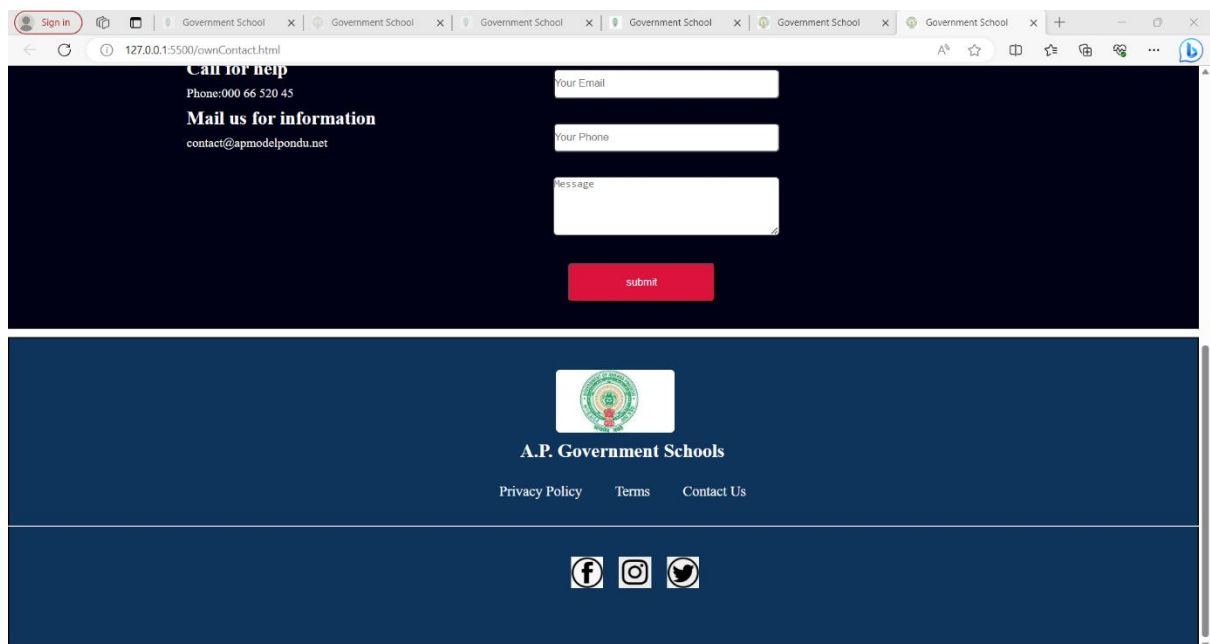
Sign in | Government School × | Government School × | Government School × | Government School × | Government School × | Government School ×

127.0.0.1:5500/ownContact.html

Call for help

Phone:000 66 520 45

Mail us for information

contact@apmodelpondu.net

Your Email

Your Phone

Message

submit

A.P. Government Schools

Privacy Policy Terms Contact Us